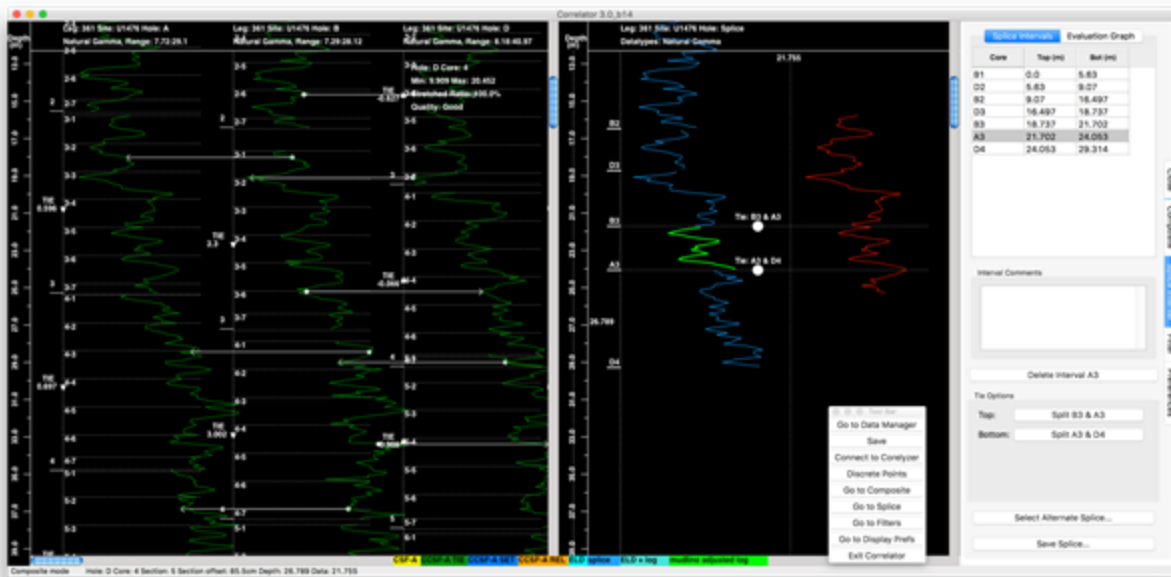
Correlator 3.0_b14

Leg: 361 Site: U1476 Hole: A
Natural Gamma, Range: 7.72:29.1

Leg: 361 Site: U1476 Hole: B
Natural Gamma, Range: 7.29:26.12

Leg: 361 Site: U1476 Hole: D
Natural Gamma, Range: 6.18:40.97

Hole: D Core: 4
Min: 9.909 Max: 20.452
Stretched Ratio: 100.0%
Quality: Good

Leg: 361 Site: U1476 Hole: Splice
Datatypes: Natural Gamma

21.755

Depth (m)

TIE 0.596
TIE 2.3
TIE -0.066
TIE 0.697
TIE 3.002

Tie: B3 & A3
Tie: A3 & D4

26.789

B2
D3
B3
A3
D4

Splice Intervals | Evaluation Graph

| Core | Top (m) | Bot (m) |
|---|---|---|
| B1 | 0.0 | 5.63 |
| D2 | 5.63 | 9.07 |
| B2 | 9.07 | 16.497 |
| D3 | 16.497 | 18.737 |
| B3 | 18.737 | 21.702 |
| A3 | 21.702 | 24.053 |
| D4 | 24.053 | 29.314 |

Interval Comments

Delete Interval A3

Tie Options
Top: Split B3 & A3
Bottom: Split A3 & D4

Select Alternate Splice...
Save Splice...

Tool Bar
Go to Data Manager
Save
Connect to Corelyzer
Discrete Points
Go to Composite
Go to Splice
Go to Filters
Go to Display Prefs
Exit Correlator

Composite mode   Hole: D Core: 4 Section: 5 Section offset: 85.5cm Depth: 26.789 Data: 21.755

CSF-A  CCSF-A TIE  CCSF-A SET  CCSF-A REL  ELD splice  ELD + log  mudline adjusted log